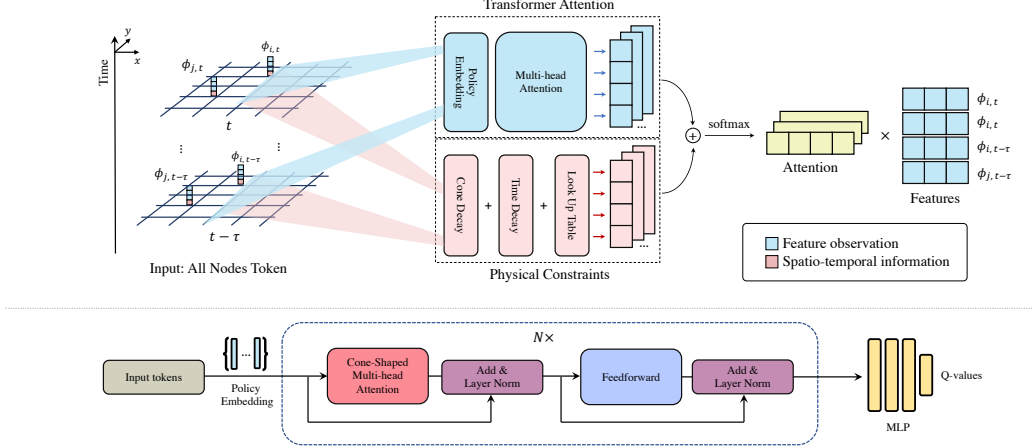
Transformer Attention

Time

$y$

$x$

$\phi_{i,t}$

$\phi_{j,t}$

$t$

$\phi_{i,t-\tau}$

$\phi_{j,t-\tau}$

$t-\tau$

Input: All Nodes Token

Policy Embedding

Multi-head Attention

...

Cone Decay

+

Time Decay

+

Look Up Table

...

Physical Constraints

softmax

Attention

×

$\phi_{i,t}$

$\phi_{i,t}$

$\phi_{i,t-\tau}$

$\phi_{j,t-\tau}$

Features

Feature observation

Spatio-temporal information

$N\times$

Input tokens

...

Policy Embedding

Cone-Shaped Multi-head Attention

Add & Layer Norm

Feedforward

Add & Layer Norm

MLP

Q-values